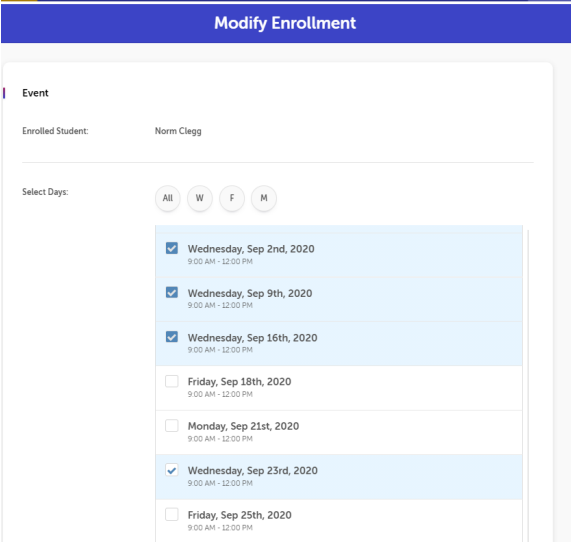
Modify Enrollment

Event

Enrolled Student: Norm Clegg

Select Days:

All W F M

Wednesday, Sep 2nd, 2020
9:00 AM - 12:00 PM

Wednesday, Sep 9th, 2020
9:00 AM - 12:00 PM

Wednesday, Sep 16th, 2020
9:00 AM - 12:00 PM

Friday, Sep 18th, 2020
9:00 AM - 12:00 PM

Monday, Sep 21st, 2020
9:00 AM - 12:00 PM

Wednesday, Sep 23rd, 2020
9:00 AM - 12:00 PM

Friday, Sep 25th, 2020
9:00 AM - 12:00 PM